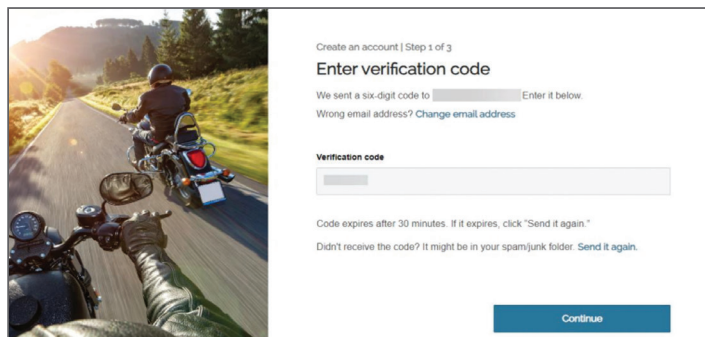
Create an account | Step 1 of 3

Enter verification code

We sent a six-digit code to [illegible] Enter it below.

Wrong email address? Change email address

Verification code

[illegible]

Code expires after 30 minutes. If it expires, click "Send it again."

Didn't receive the code? It might be in your spam/junk folder. Send it again.

Continue